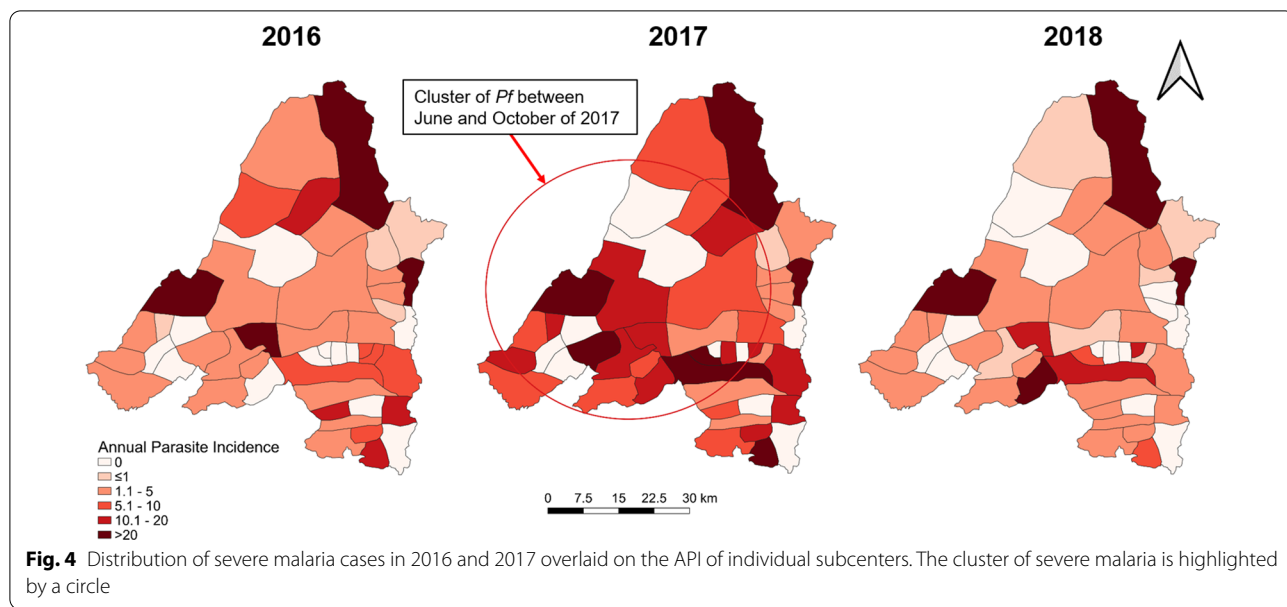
2016

2017

2018

Cluster of *Pf* between June and October of 2017

Annual Parasite Incidence
0
≤1
1.1 - 5
5.1 - 10
10.1 - 20
>20

0 7.5 15 22.5 30 km

**Fig. 4** Distribution of severe malaria cases in 2016 and 2017 overlaid on the API of individual subcenters. The cluster of severe malaria is highlighted by a circle